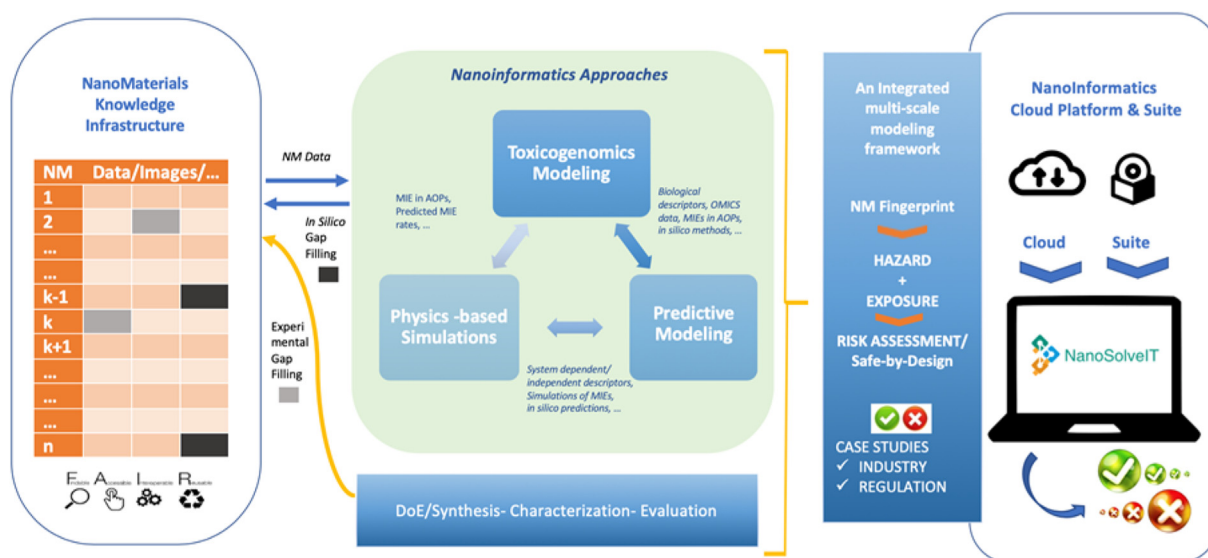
NanoMaterials Knowledge Infrastructure

| NM | Data/Images/... | | |
|---|---|---|---|
| 1 | | | |
| 2 | | | |
| ... | | | |
| ... | | | |
| k-1 | | | |
| k | | | |
| k+1 | | | |
| ... | | | |
| ... | | | |
| ... | | | |
| n | | | |

Findable Accessible Interoperable Reusable

NM Data

In Silico Gap Filling

Experimental Gap Filling

Nanoinformatics Approaches

Toxicogenomics Modeling

MIE in AOPs, Predicted MIE rates, ...

Biological descriptors, OMICS data, MIEs in AOPs, in silico methods, ...

Physics -based Simulations

Predictive Modeling

System dependent/ independent descriptors, Simulations of MIEs, in silico predictions, ...

DoE/Synthesis- Characterization- Evaluation

An Integrated multi-scale modeling framework

NM Fingerprint

HAZARD
+
EXPOSURE

RISK ASSESSMENT/ Safe-by-Design

CASE STUDIES
✓ INDUSTRY
✓ REGULATION

NanoInformatics Cloud Platform & Suite

Cloud

Suite

NanoSolveIT